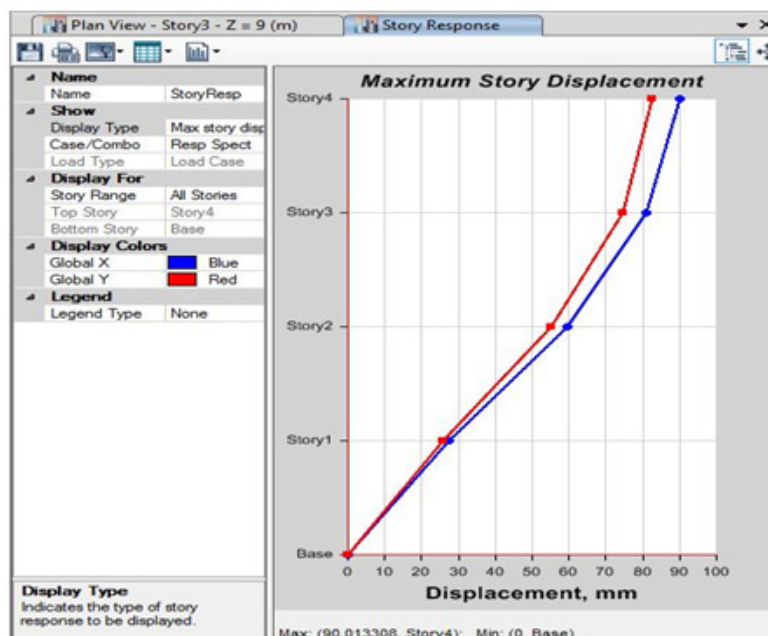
Plan View - Story3 - Z = 9 (m)

Story Response

| | |
|---|---|
| **Name** | |
| Name | StoryResp |
| **Show** | |
| Display Type | Max story disp |
| Case/Combo | Resp Spect |
| Load Type | Load Case |
| **Display For** | |
| Story Range | All Stories |
| Top Story | Story4 |
| Bottom Story | Base |
| **Display Colors** | |
| Global X | Blue |
| Global Y | Red |
| **Legend** | |
| Legend Type | None |

Display Type
Indicates the type of story response to be displayed.

Maximum Story Displacement

Story4
Story3
Story2
Story1
Base

0 10 20 30 40 50 60 70 80 90 100

Displacement, mm

Max: (90.013308, Story4); Min: (0, Base)